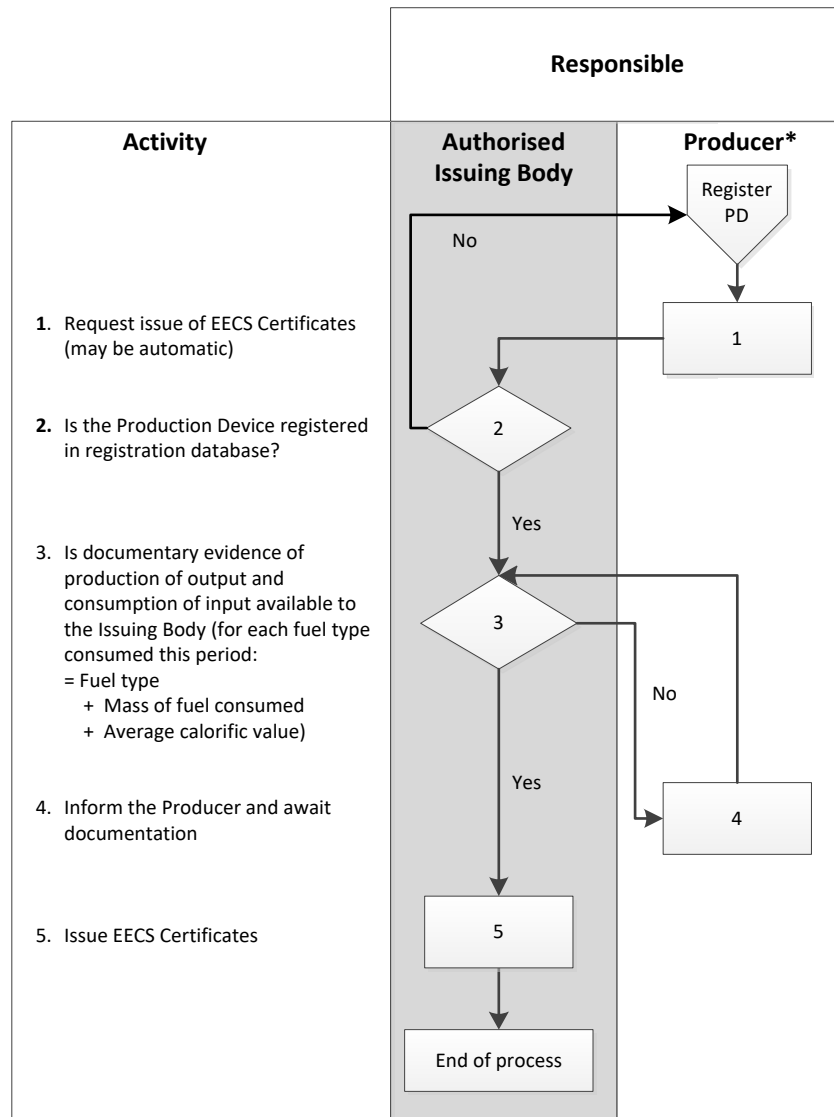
Responsible

Activity

Authorised Issuing Body

Producer*

Register PD

No

1. Request issue of EECS Certificates (may be automatic)

1

2. Is the Production Device registered in registration database?

2

Yes

3. Is documentary evidence of production of output and consumption of input available to the Issuing Body (for each fuel type consumed this period:
= Fuel type
+ Mass of fuel consumed
+ Average calorific value)

3

No

Yes

4. Inform the Producer and await documentation

4

5. Issue EECS Certificates

5

End of process